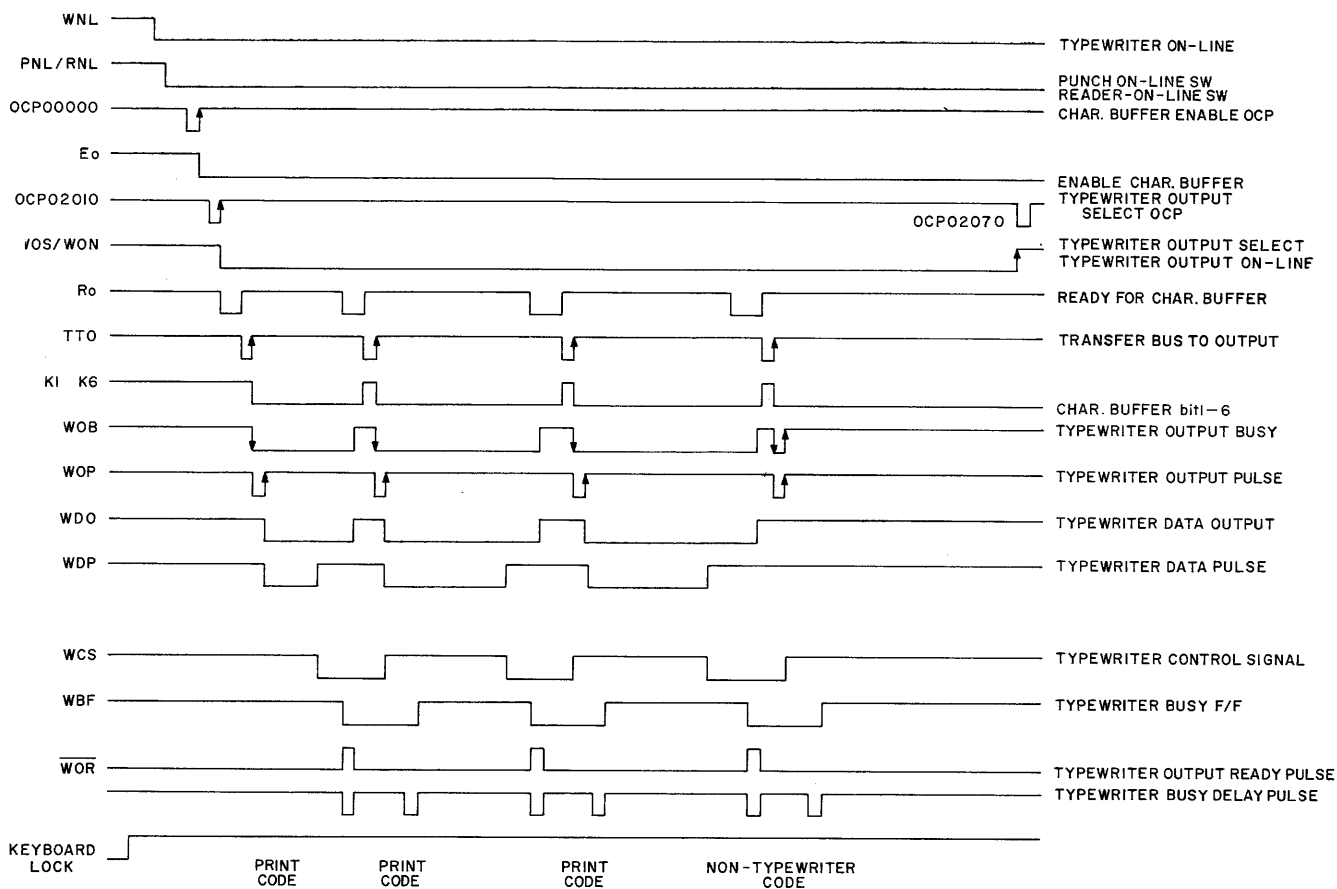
WNL
PNL/RNL
OCP00000
Eo
OCP02010
VOS/WON
Ro
TTO
KI K6
WOB
WOP
WDO
WDP
WCS
WBF
$\overline{WOR}$
KEYBOARD LOCK

OCP02070

TYPEWRITER ON-LINE
PUNCH ON-LINE SW
READER-ON-LINE SW
CHAR. BUFFER ENABLE OCP
ENABLE CHAR. BUFFER
TYPEWRITER OUTPUT SELECT OCP
TYPEWRITER OUTPUT SELECT
TYPEWRITER OUTPUT ON-LINE
READY FOR CHAR. BUFFER
TRANSFER BUS TO OUTPUT
CHAR. BUFFER bit1-6
TYPEWRITER OUTPUT BUSY
TYPEWRITER OUTPUT PULSE
TYPEWRITER DATA OUTPUT
TYPEWRITER DATA PULSE
TYPEWRITER CONTROL SIGNAL
TYPEWRITER BUSY F/F
TYPEWRITER OUTPUT READY PULSE
TYPEWRITER BUSY DELAY PULSE

PRINT CODE
PRINT CODE
PRINT CODE
NON-TYPEWRITER CODE